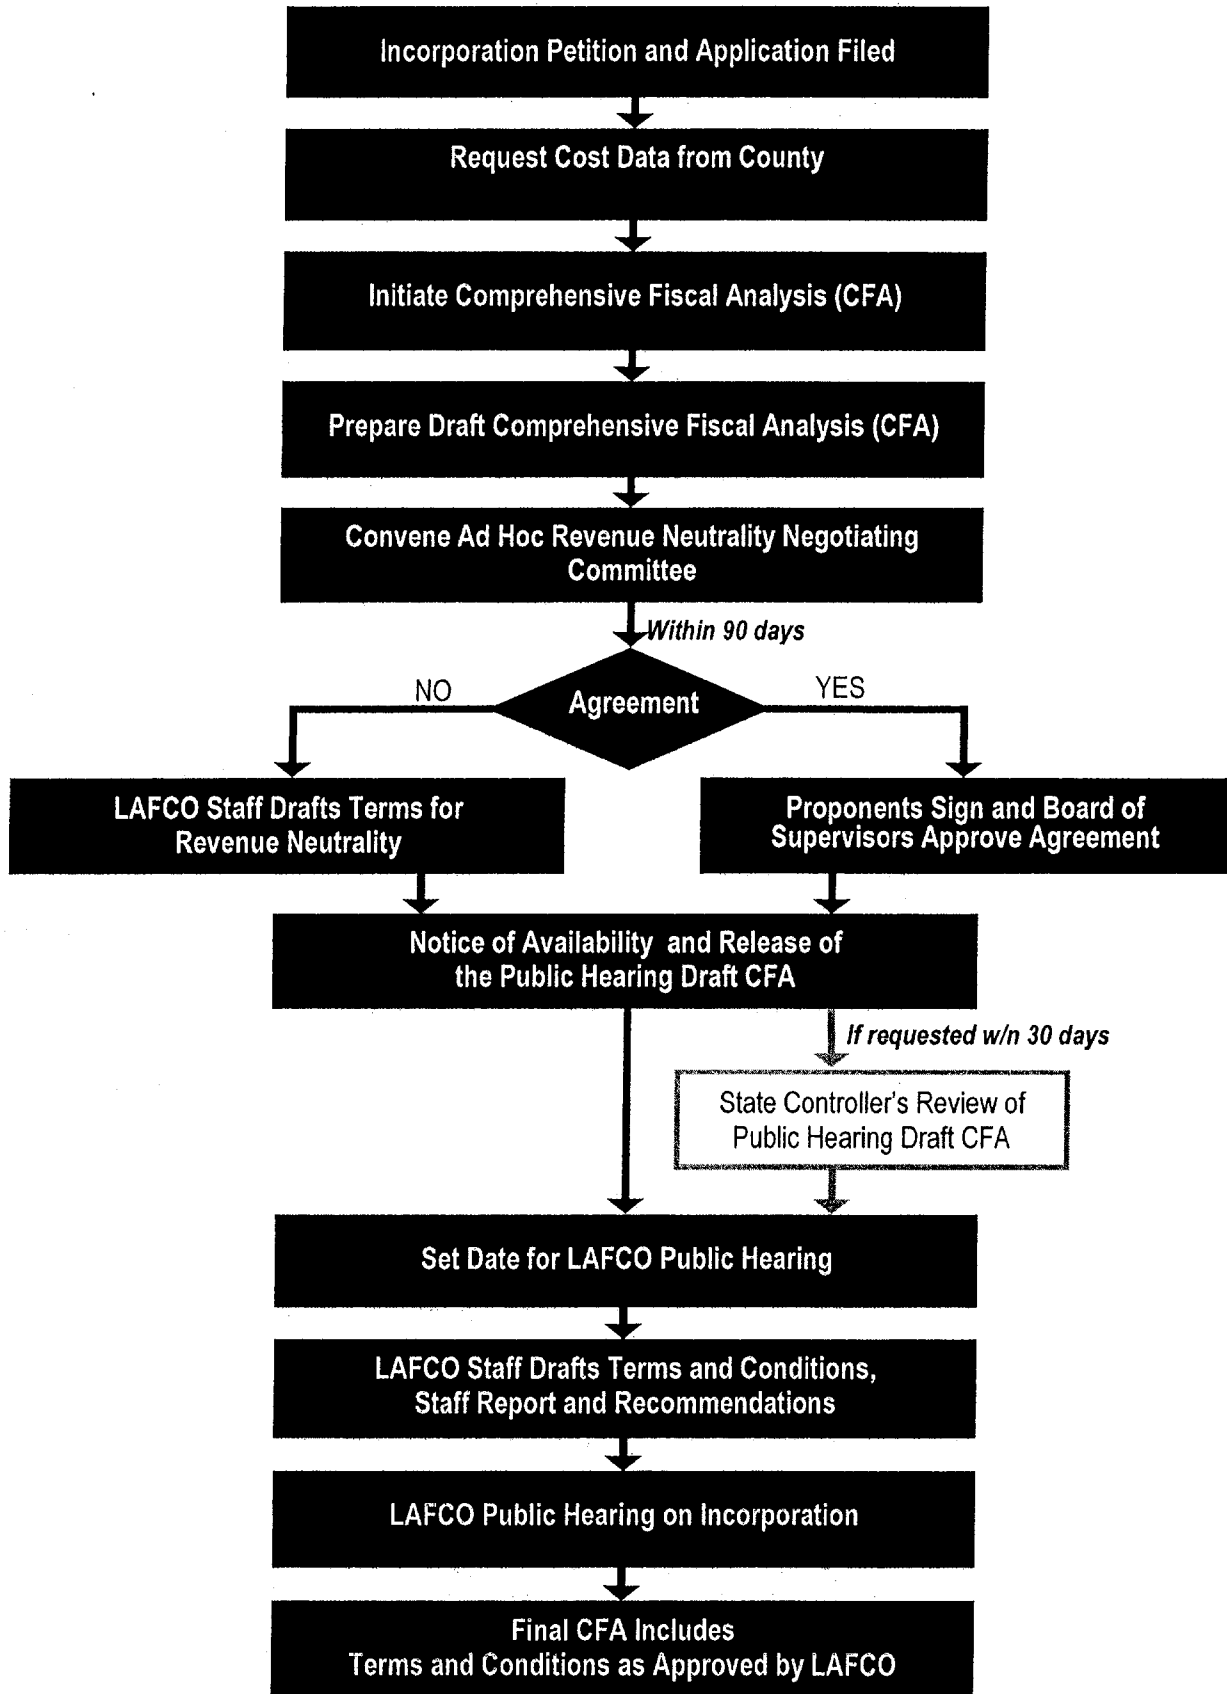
Incorporation Petition and Application Filed

Request Cost Data from County

Initiate Comprehensive Fiscal Analysis (CFA)

Prepare Draft Comprehensive Fiscal Analysis (CFA)

Convene Ad Hoc Revenue Neutrality Negotiating Committee

Within 90 days

NO

Agreement

YES

LAFCO Staff Drafts Terms for Revenue Neutrality

Proponents Sign and Board of Supervisors Approve Agreement

Notice of Availability and Release of the Public Hearing Draft CFA

If requested w/n 30 days

State Controller's Review of Public Hearing Draft CFA

Set Date for LAFCO Public Hearing

LAFCO Staff Drafts Terms and Conditions, Staff Report and Recommendations

LAFCO Public Hearing on Incorporation

Final CFA Includes Terms and Conditions as Approved by LAFCO